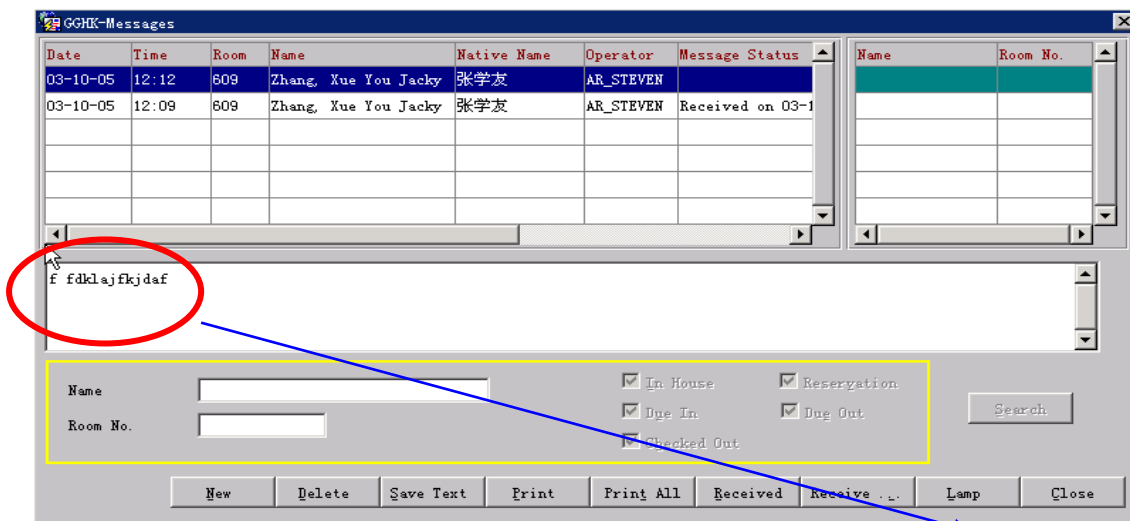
GGHK-Messages

| Date | Time | Room | Name | Native Name | Operator | Message Status |
|---|---|---|---|---|---|---|
| 03-10-05 | 12:12 | 609 | Zhang, Xue You Jacky | 张学友 | AR_STEVEN | |
| 03-10-05 | 12:09 | 609 | Zhang, Xue You Jacky | 张学友 | AR_STEVEN | Received on 03-1 |

| Name | Room No. |
|---|---|

f fdklajfkjdaf

Name
Room No.

In House
Reservation
Due In
Due Out
Checked Out

Search

New
Delete
Save Text
Print
Print All
Received
Receive ...
Lamp
Close